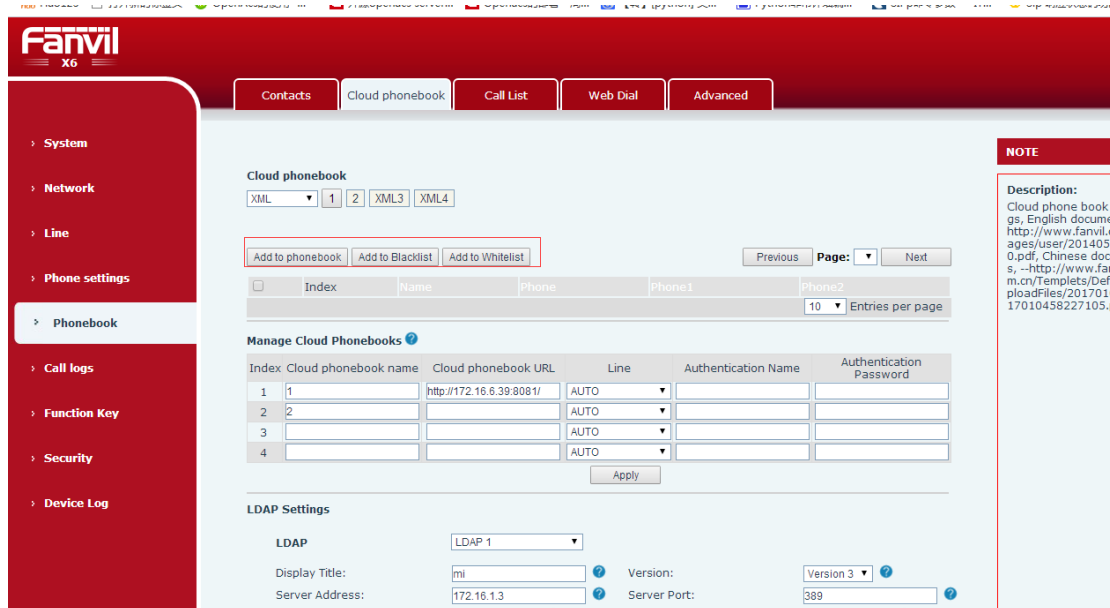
Fanvil
X6

Contacts | Cloud phonebook | Call List | Web Dial | Advanced

› System
› Network
› Line
› Phone settings
› Phonebook
› Call logs
› Function Key
› Security
› Device Log

Cloud phonebook
XML 1 2 XML3 XML4

Add to phonebook | Add to Blacklist | Add to Whitelist

Previous Page: Next

| | Index | Name | Phone | Phone1 | Phone2 |
|---|---|---|---|---|---|

10 Entries per page

Manage Cloud Phonebooks

| Index | Cloud phonebook name | Cloud phonebook URL | Line | Authentication Name | Authentication Password |
|---|---|---|---|---|---|
| 1 | 1 | http://172.16.6.39:8081/ | AUTO | | |
| 2 | 2 | | AUTO | | |
| 3 | | | AUTO | | |
| 4 | | | AUTO | | |

Apply

LDAP Settings

LDAP LDAP 1
Display Title: mi Version: Version 3
Server Address: 172.16.1.3 Server Port: 389

NOTE

Description:
Cloud phone book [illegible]gs, English docume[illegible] http://www.fanvil.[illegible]ages/user/201405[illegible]0.pdf, Chinese doc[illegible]s, --http://www.fa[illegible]m.cn/Templets/Def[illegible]ploadFiles/20170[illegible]17010458227105.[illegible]